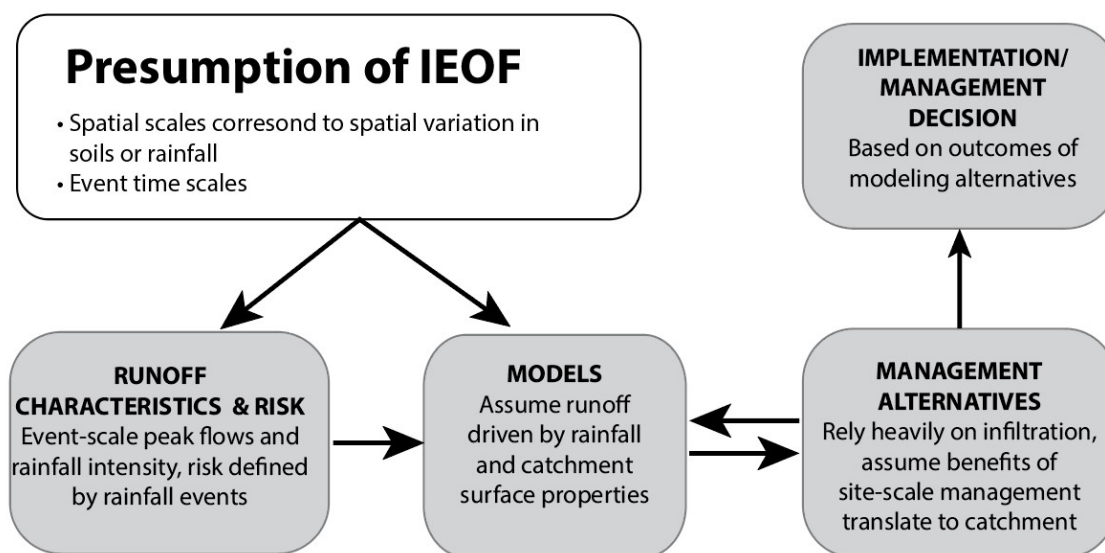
Presumption of IEOF

• Spatial scales corresond to spatial variation in soils or rainfall
• Event time scales

IMPLEMENTATION/ MANAGEMENT DECISION
Based on outcomes of modeling alternatives

RUNOFF CHARACTERISTICS & RISK
Event-scale peak flows and rainfall intensity, risk defined by rainfall events

MODELS
Assume runoff driven by rainfall and catchment surface properties

MANAGEMENT ALTERNATIVES
Rely heavily on infiltration, assume benefits of site-scale management translate to catchment